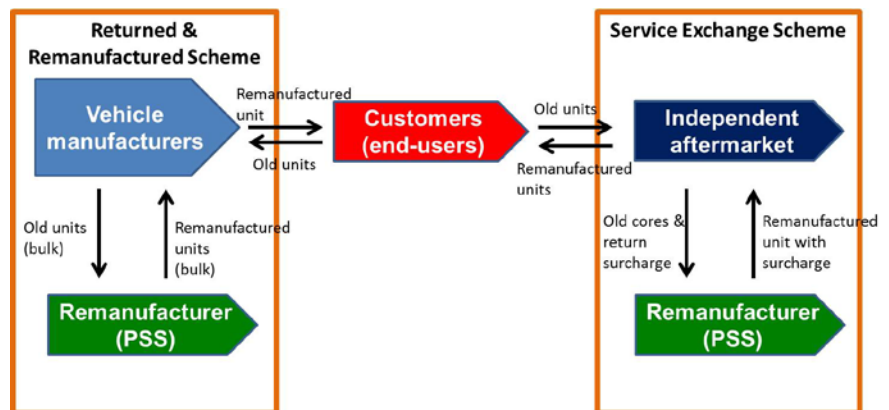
Returned & Remanufactured Scheme

Vehicle manufacturers

Remanufactured unit

Old units

Customers (end-users)

Old units

Remanufactured units

Service Exchange Scheme

Independent aftermarket

Old units (bulk)

Remanufactured units (bulk)

Remanufacturer (PSS)

Old cores & return surcharge

Remanufactured unit with surcharge

Remanufacturer (PSS)